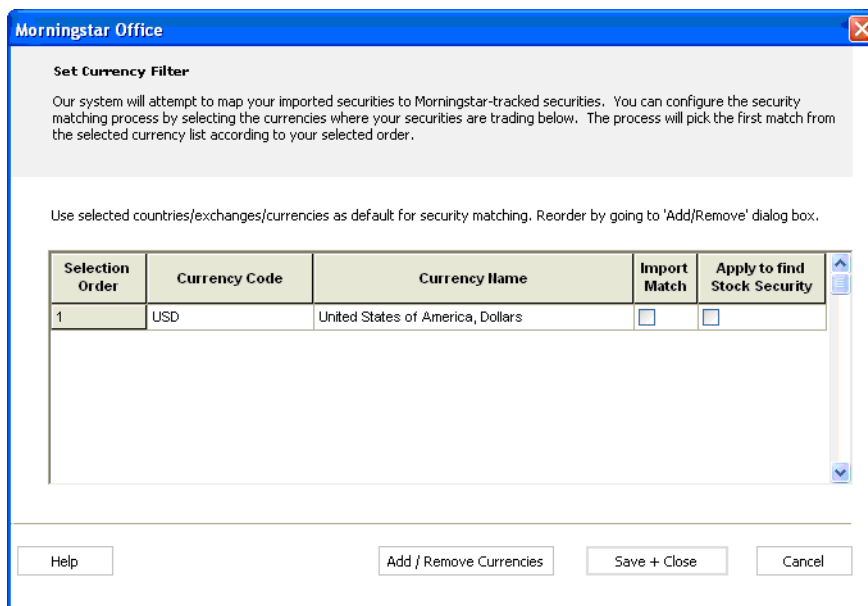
Morningstar Office

Set Currency Filter

Our system will attempt to map your imported securities to Morningstar-tracked securities. You can configure the security matching process by selecting the currencies where your securities are trading below. The process will pick the first match from the selected currency list according to your selected order.

Use selected countries/exchanges/currencies as default for security matching. Reorder by going to 'Add/Remove' dialog box.

| Selection Order | Currency Code | Currency Name | Import Match | Apply to find Stock Security |
|---|---|---|---|---|
| 1 | USD | United States of America, Dollars | | |

Help

Add / Remove Currencies

Save + Close

Cancel